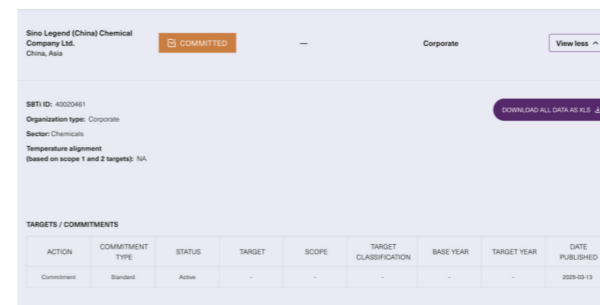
Sino Legend (China) Chemical Company Ltd.
China, Asia

COMMITTED

—

Corporate

View less

SBTi ID: 40020461

Organization type: Corporate

Sector: Chemicals

Temperature alignment (based on scope 1 and 2 targets): NA

DOWNLOAD ALL DATA AS XLS

TARGETS / COMMITMENTS

| ACTION | COMMITMENT TYPE | STATUS | TARGET | SCOPE | TARGET CLASSIFICATION | BASE YEAR | TARGET YEAR | DATE PUBLISHED |
|---|---|---|---|---|---|---|---|---|
| Commitment | Standard | Active | - | - | - | - | - | 2025-03-13 |